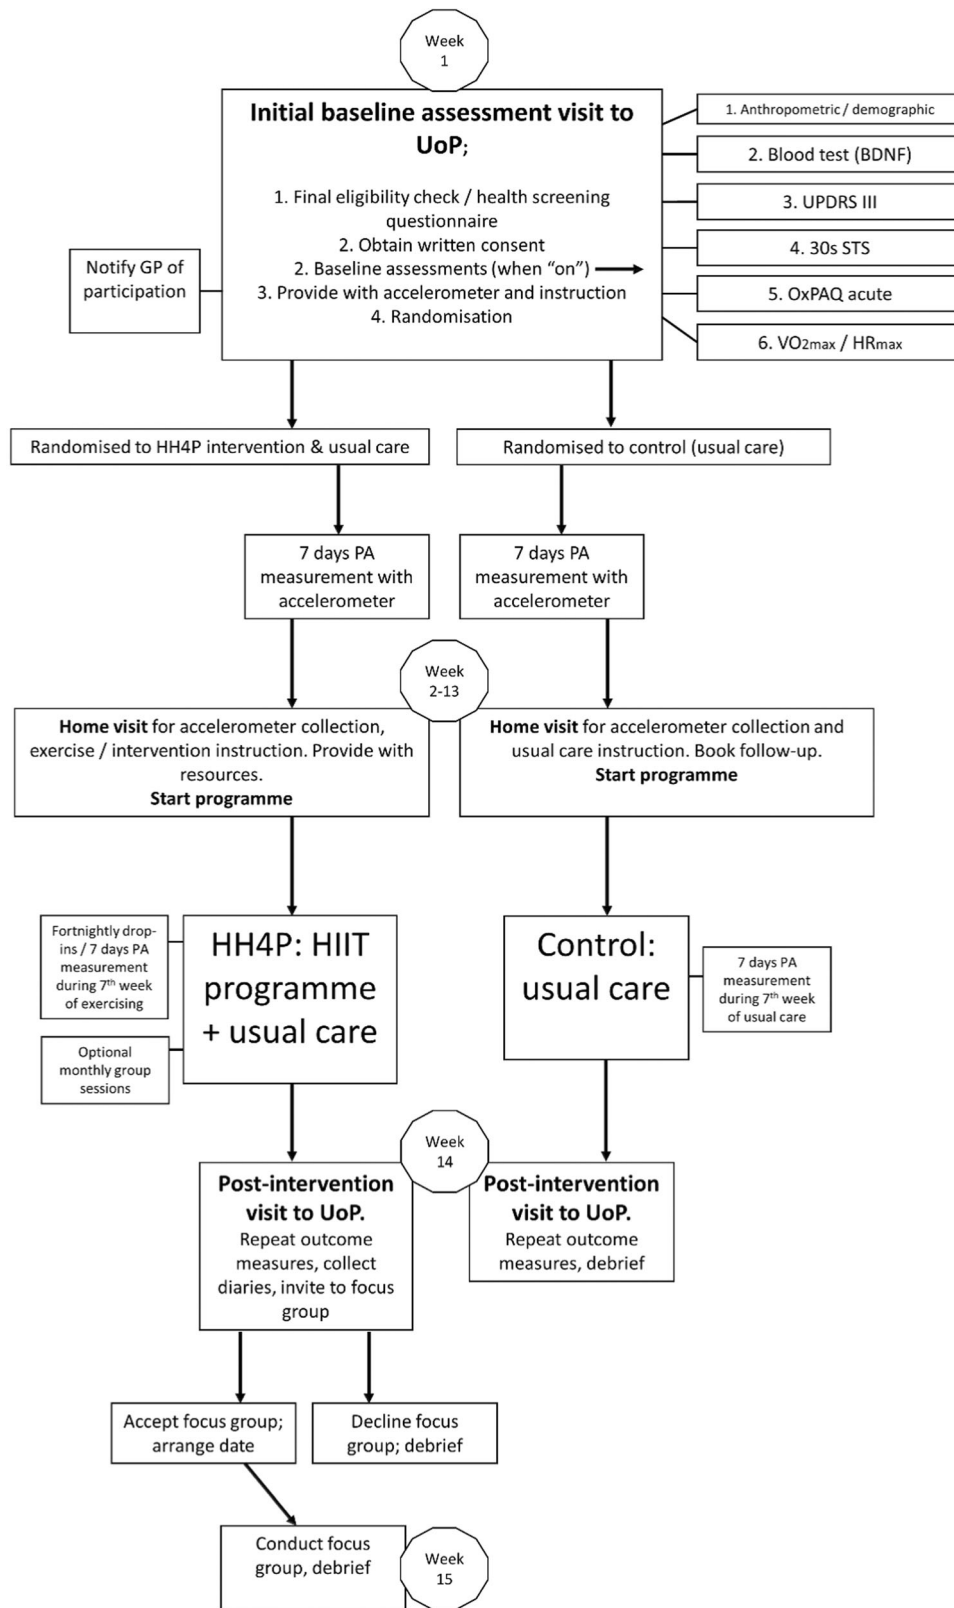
Week 1

**Initial baseline assessment visit to UoP;**

1. Final eligibility check / health screening questionnaire
2. Obtain written consent
2. Baseline assessments (when "on")
3. Provide with accelerometer and instruction
4. Randomisation

1. Anthropometric / demographic
2. Blood test (BDNF)
3. UPDRS III
4. 30s STS
5. OxPAQ acute
6. VO2max / HRmax

Notify GP of participation

Randomised to HH4P intervention & usual care

Randomised to control (usual care)

7 days PA measurement with accelerometer

7 days PA measurement with accelerometer

Week 2-13

**Home visit** for accelerometer collection, exercise / intervention instruction. Provide with resources. **Start programme**

**Home visit** for accelerometer collection and usual care instruction. Book follow-up. **Start programme**

Fortnightly drop-ins / 7 days PA measurement during 7$^{th}$ week of exercising

HH4P: HIIT programme + usual care

Optional monthly group sessions

Control: usual care

7 days PA measurement during 7$^{th}$ week of usual care

Week 14

**Post-intervention visit to UoP.** Repeat outcome measures, collect diaries, invite to focus group

**Post-intervention visit to UoP.** Repeat outcome measures, debrief

Accept focus group; arrange date

Decline focus group; debrief

Conduct focus group, debrief

Week 15